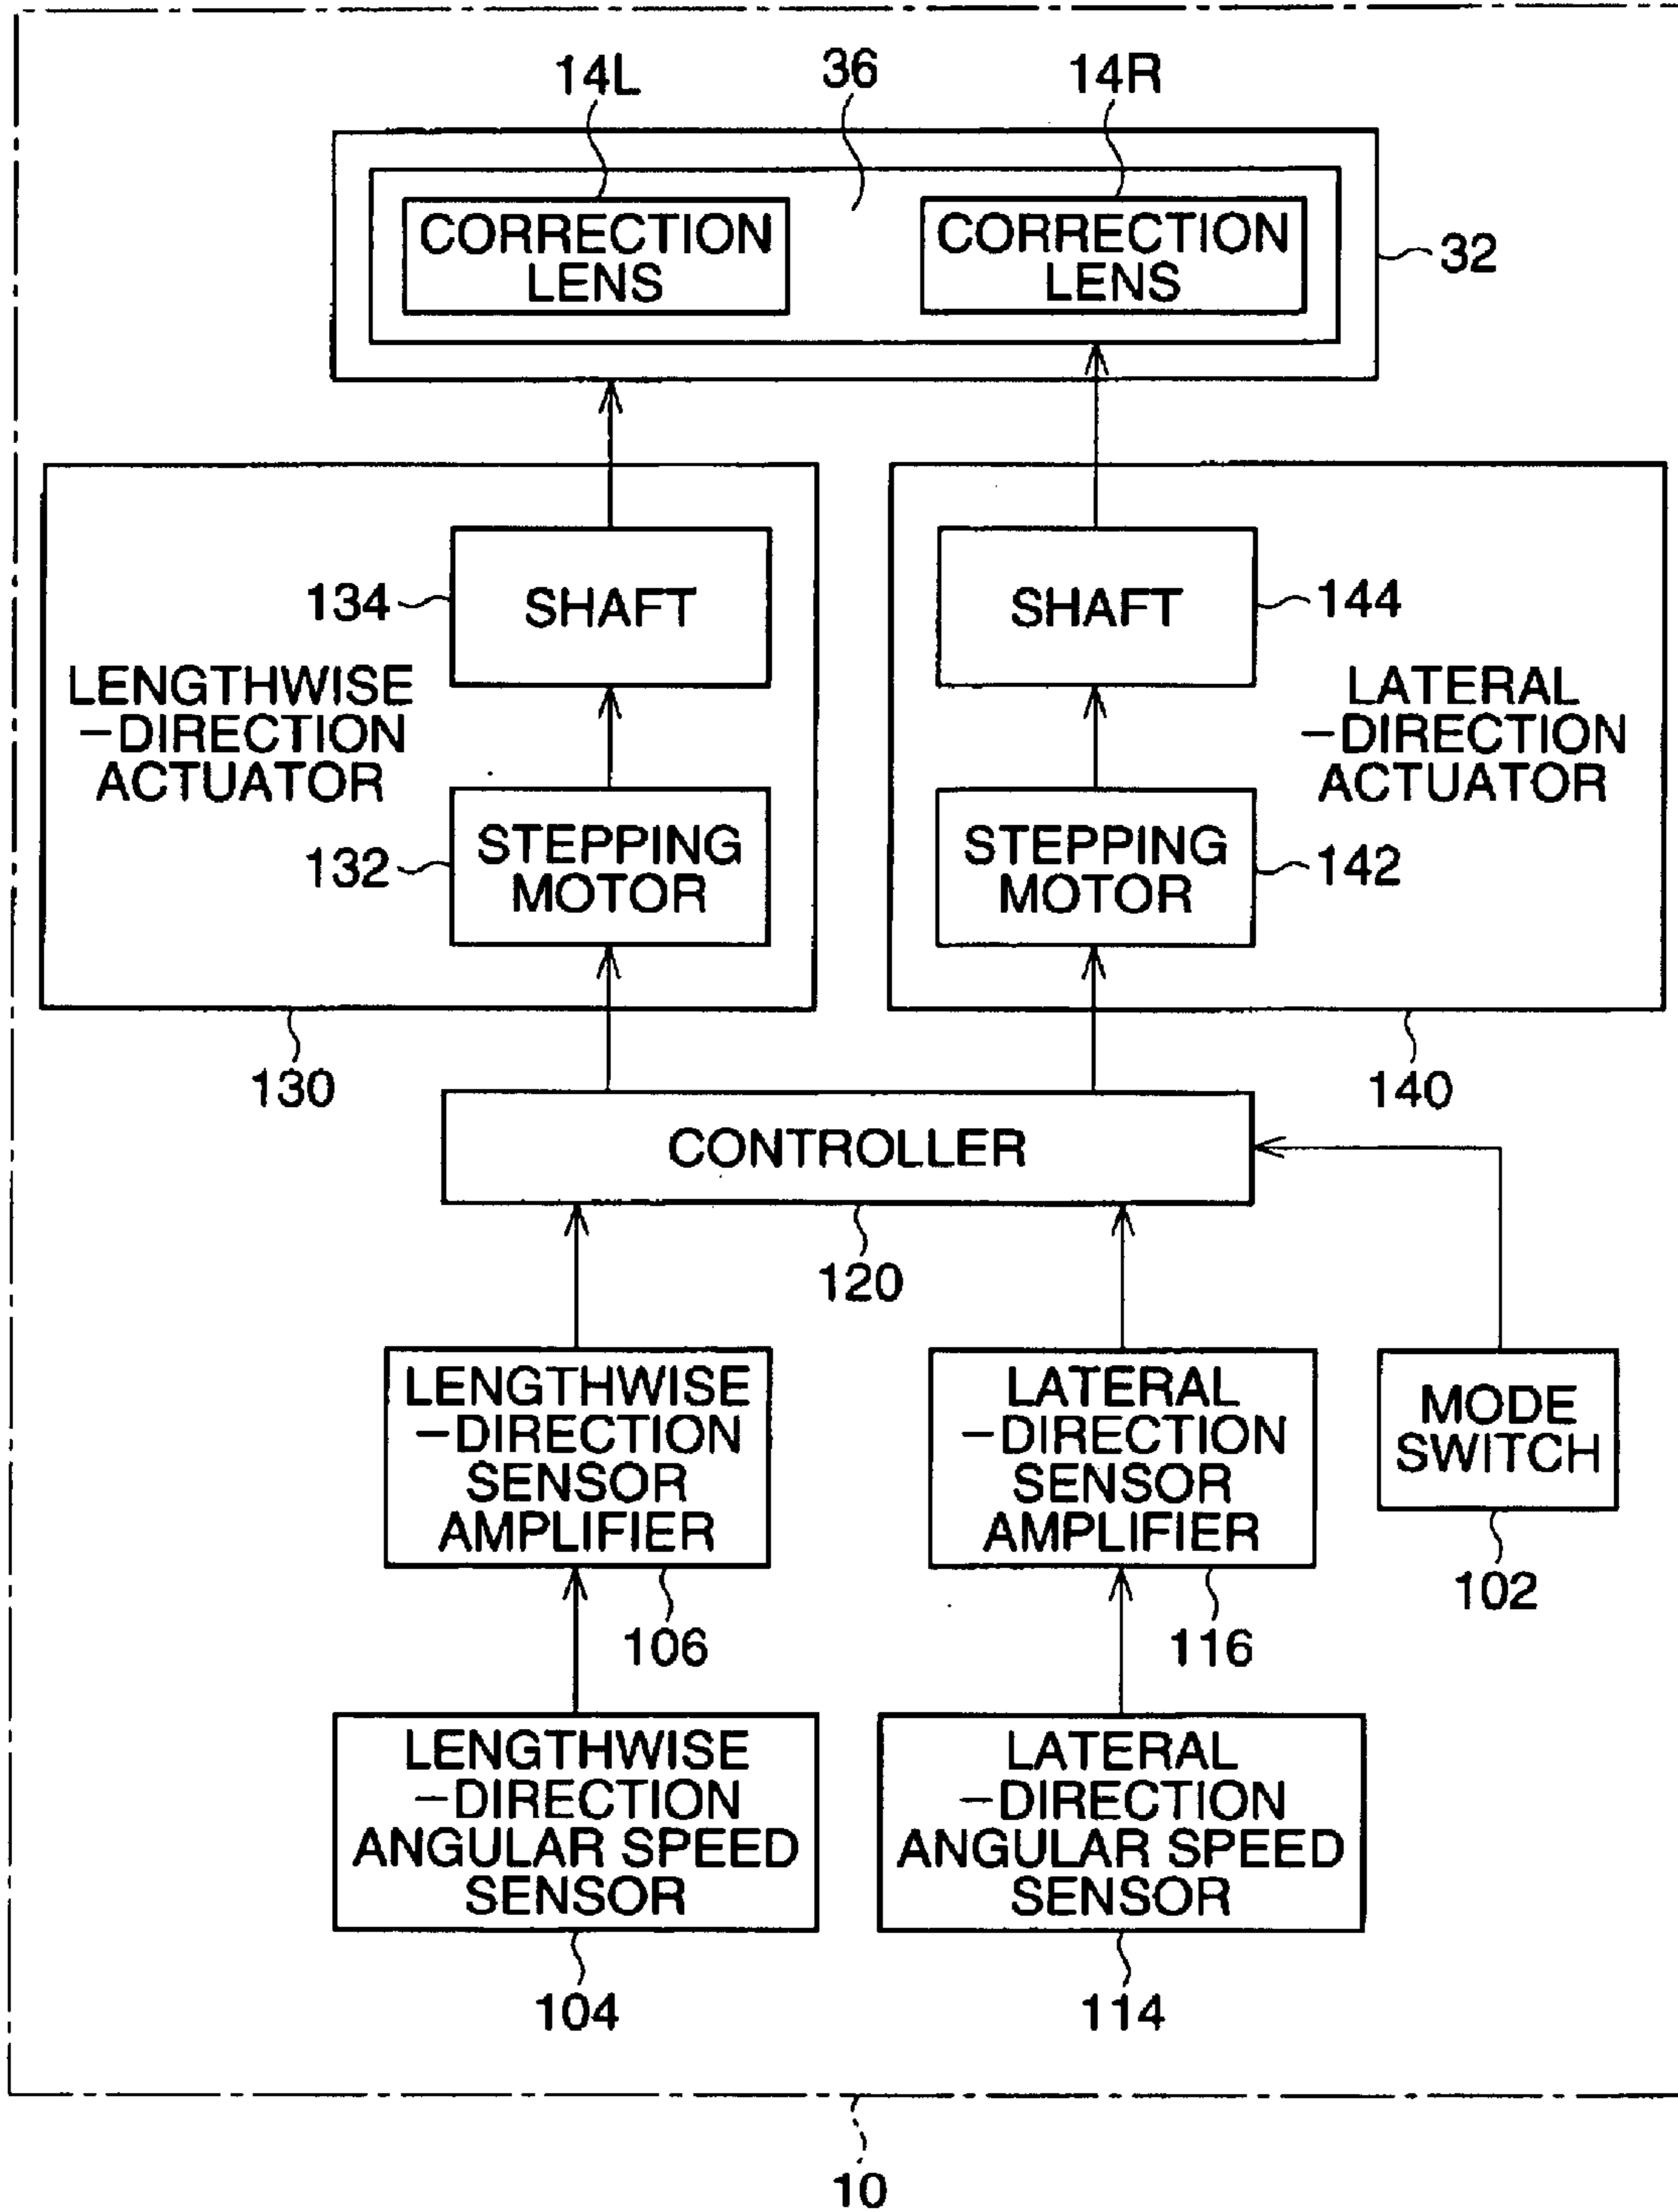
14L
36
14R

CORRECTION LENS

CORRECTION LENS

32

134
SHAFT

LENGTHWISE −DIRECTION ACTUATOR

132
STEPPING MOTOR

SHAFT
144

LATERAL −DIRECTION ACTUATOR

STEPPING MOTOR
142

130

140

CONTROLLER

120

LENGTHWISE −DIRECTION SENSOR AMPLIFIER

106

LATERAL −DIRECTION SENSOR AMPLIFIER

116

MODE SWITCH

102

LENGTHWISE −DIRECTION ANGULAR SPEED SENSOR

104

LATERAL −DIRECTION ANGULAR SPEED SENSOR

114

10